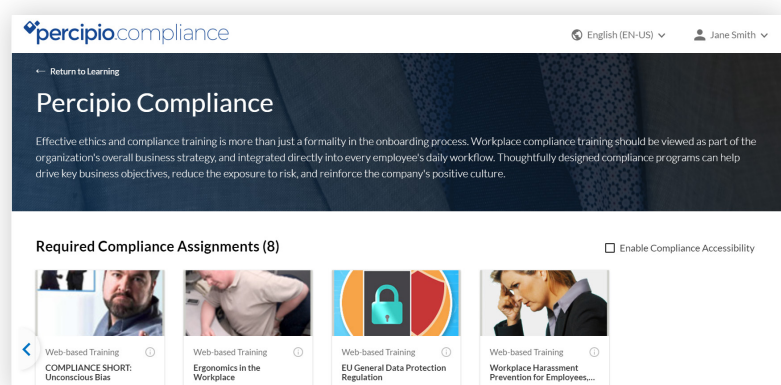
percipio.compliance

English (EN-US)

Jane Smith

← Return to Learning

Percipio Compliance

Effective ethics and compliance training is more than just a formality in the onboarding process. Workplace compliance training should be viewed as part of the organization's overall business strategy, and integrated directly into every employee's daily workflow. Thoughtfully designed compliance programs can help drive key business objectives, reduce the exposure to risk, and reinforce the company's positive culture.

Required Compliance Assignments (8)

Enable Compliance Accessibility

Web-based Training
COMPLIANCE SHORT: Unconscious Bias

Web-based Training
Ergonomics in the Workplace

Web-based Training
EU General Data Protection Regulation

Web-based Training
Workplace Harassment Prevention for Employees,...